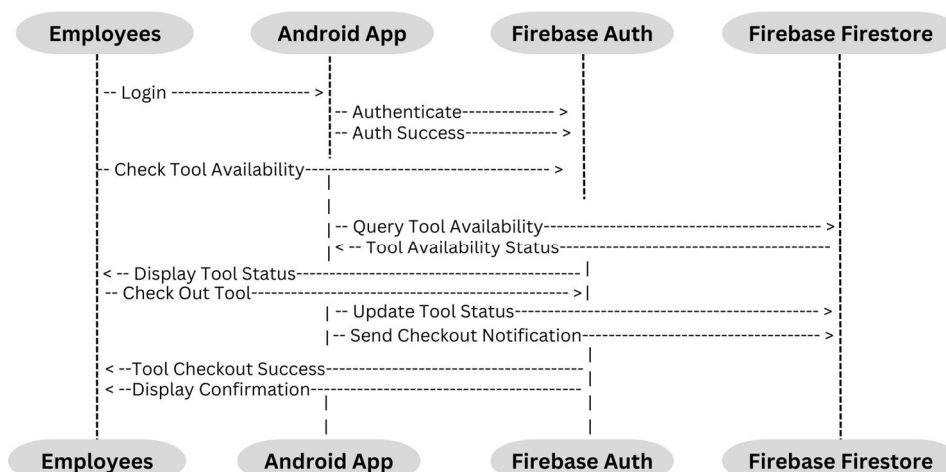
Employees
Android App
Firebase Auth
Firebase Firestore

-- Login -------------------- >
-- Authenticate------------- >
-- Auth Success------------- >
-- Check Tool Availability---------------------------------- >
-- Query Tool Availability------------------------------------------ >
< -- Tool Availability Status------------------------------------------
< -- Display Tool Status----------------------------------------
-- Check Out Tool------------------------------------------------ >
-- Update Tool Status------------------------------------------------ >
-- Send Checkout Notification------------------------------------ >
< --Tool Checkout Success--------------------------------------
< --Display Confirmation---------------------------------------

Employees
Android App
Firebase Auth
Firebase Firestore